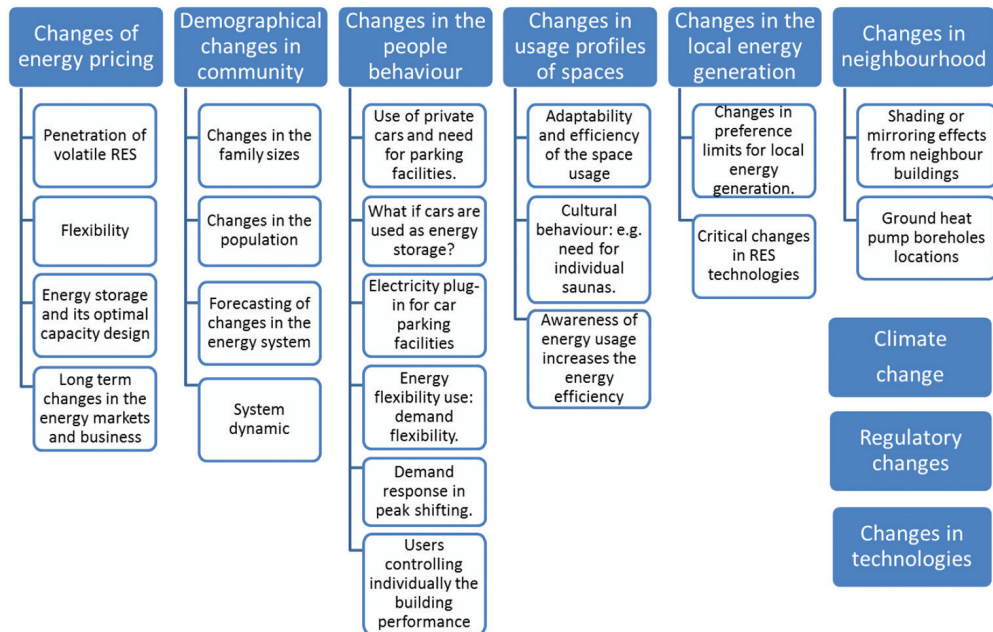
Changes of energy pricing

Penetration of volatile RES

Flexibility

Energy storage and its optimal capacity design

Long term changes in the energy markets and business

Demographical changes in community

Changes in the family sizes

Changes in the population

Forecasting of changes in the energy system

System dynamic

Changes in the people behaviour

Use of private cars and need for parking facilities.

What if cars are used as energy storage?

Electricity plug-in for car parking facilities

Energy flexibility use: demand flexibility.

Demand response in peak shifting.

Users controlling individually the building performance

Changes in usage profiles of spaces

Adaptability and efficiency of the space usage

Cultural behaviour: e.g. need for individual saunas.

Awareness of energy usage increases the energy efficiency

Changes in the local energy generation

Changes in preference limits for local energy generation.

Critical changes in RES technologies

Changes in neighbourhood

Shading or mirroring effects from neighbour buildings

Ground heat pump boreholes locations

Climate change

Regulatory changes

Changes in technologies